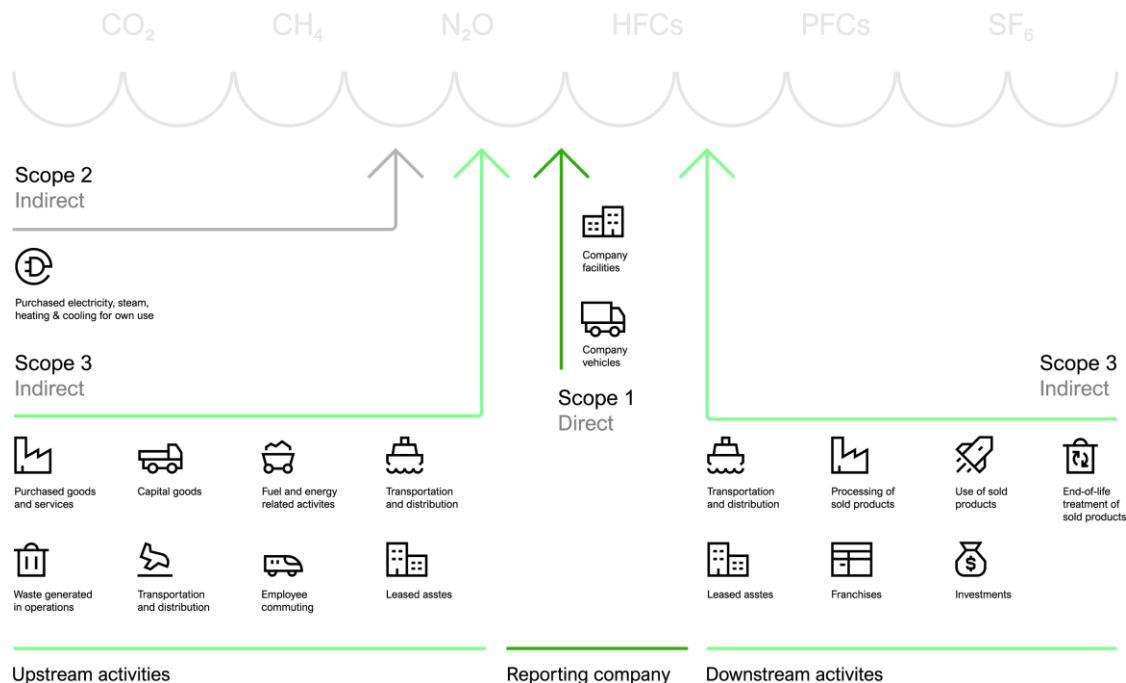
$CO_2$ $CH_4$ $N_2O$ HFCs PFCs $SF_6$

Scope 2
Indirect

Purchased electricity, steam, heating & cooling for own use

Company facilities

Company vehicles

Scope 3
Indirect

Scope 1
Direct

Scope 3
Indirect

Purchased goods and services

Capital goods

Fuel and energy related activites

Transportation and distribution

Waste generated in operations

Transportation and distribution

Employee commuting

Leased asstes

Transportation and distribution

Processing of sold products

Use of sold products

End-of-life treatment of sold products

Leased asstes

Franchises

Investments

Upstream activities

Reporting company

Downstream activites